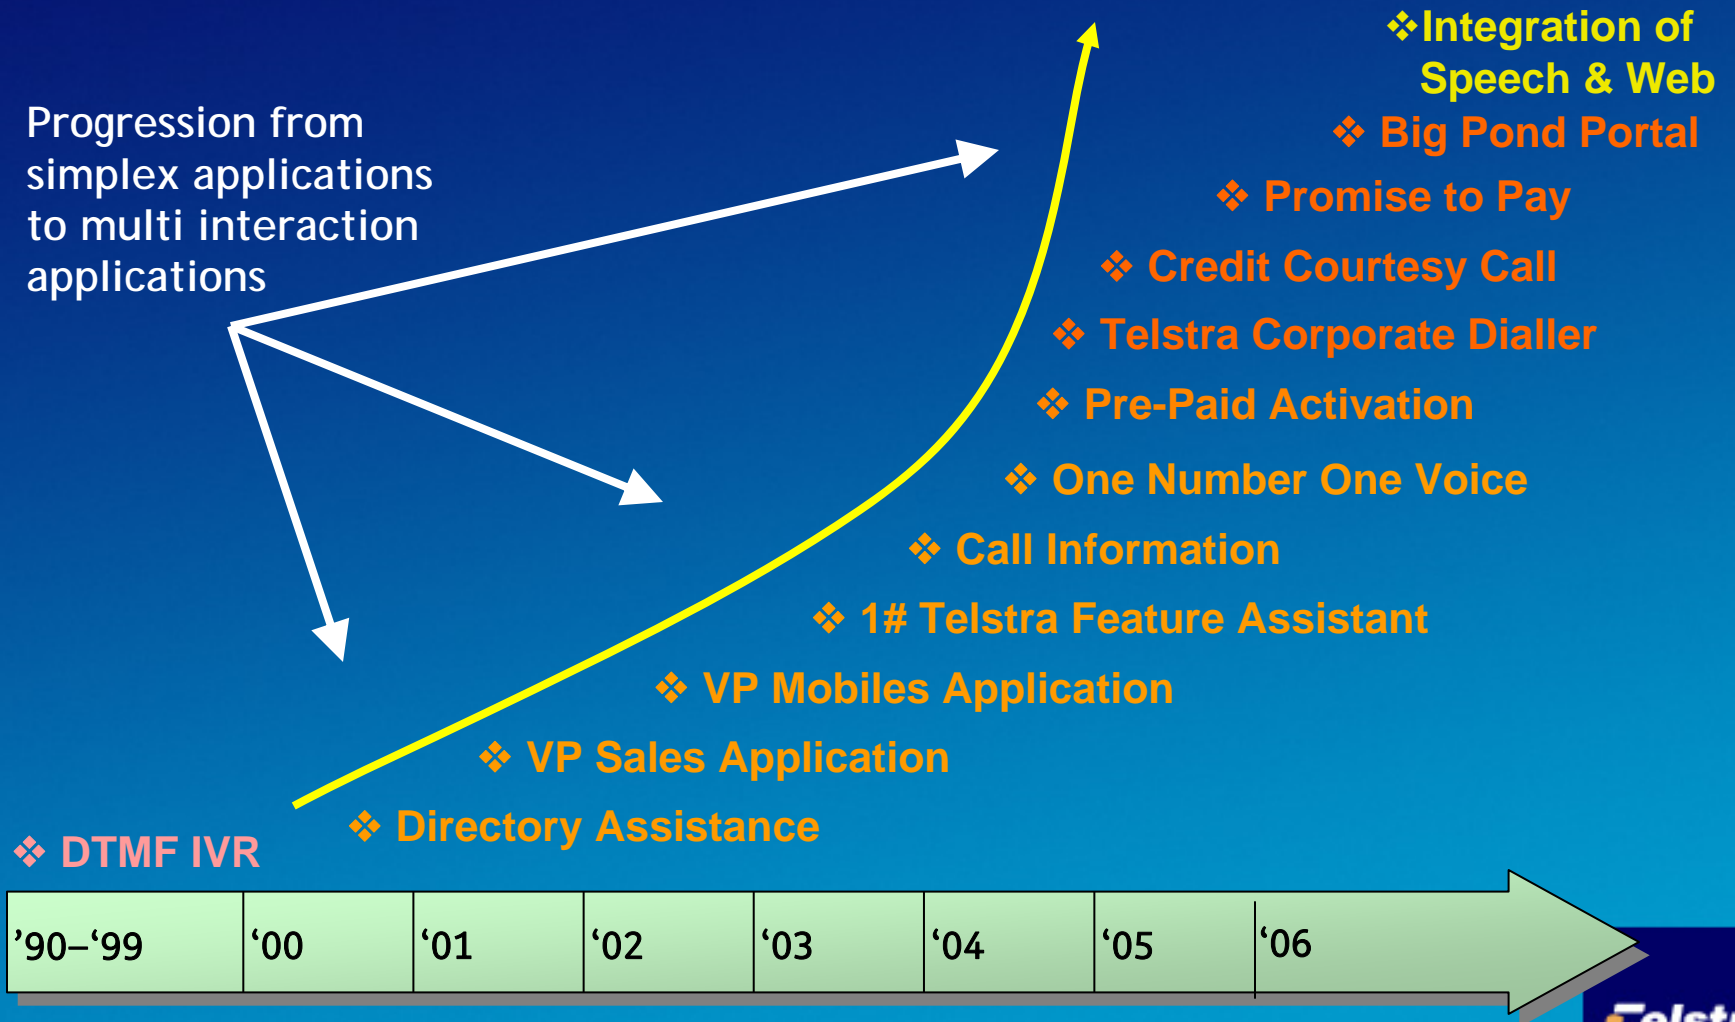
❖Integration of Speech & Web

❖ Big Pond Portal

❖ Promise to Pay

❖ Credit Courtesy Call

❖ Telstra Corporate Dialler

❖ Pre-Paid Activation

❖ One Number One Voice

❖ Call Information

❖ 1# Telstra Feature Assistant

❖ VP Mobiles Application

❖ VP Sales Application

❖ Directory Assistance

❖ DTMF IVR

Progression from simplex applications to multi interaction applications

| ’90–‘99 | ‘00 | ‘01 | ‘02 | ‘03 | ‘04 | ‘05 | ‘06 |
|---|---|---|---|---|---|---|---|

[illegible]